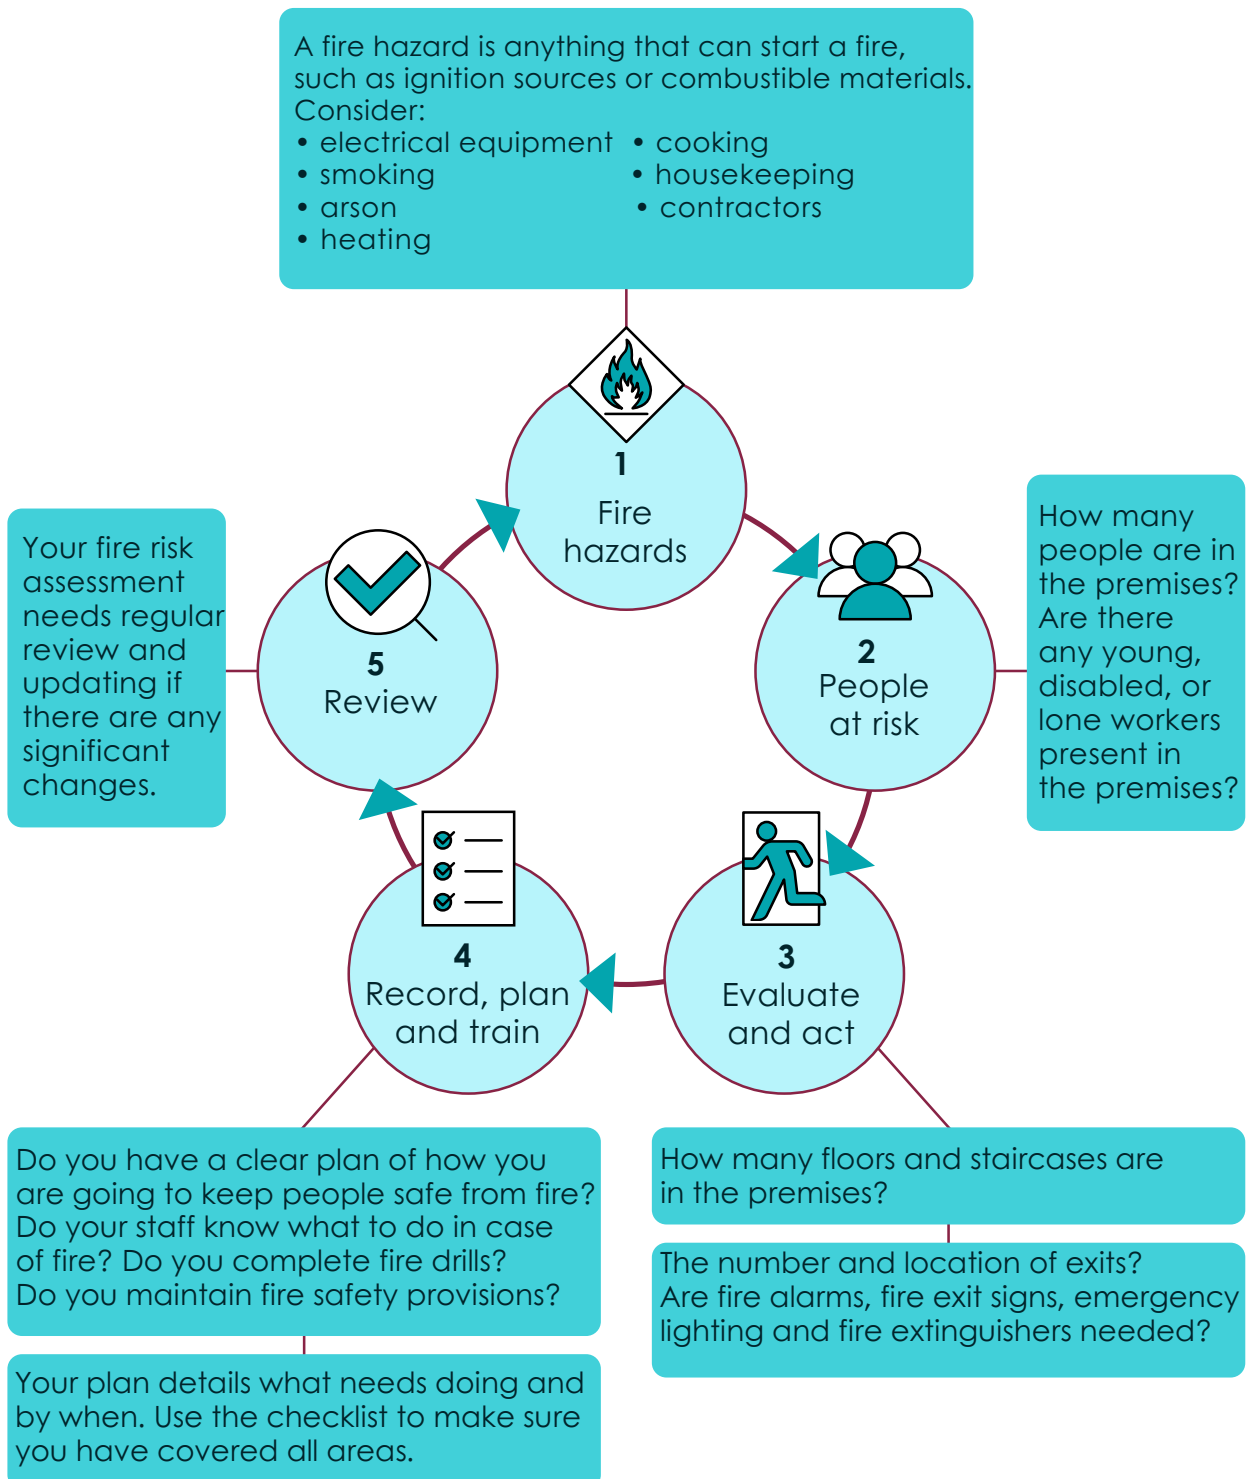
A fire hazard is anything that can start a fire, such as ignition sources or combustible materials. Consider:
• electrical equipment
• smoking
• arson
• heating
• cooking
• housekeeping
• contractors

1
Fire hazards

How many people are in the premises? Are there any young, disabled, or lone workers present in the premises?

2
People at risk

Your fire risk assessment needs regular review and updating if there are any significant changes.

5
Review

4
Record, plan and train

3
Evaluate and act

Do you have a clear plan of how you are going to keep people safe from fire? Do your staff know what to do in case of fire? Do you complete fire drills? Do you maintain fire safety provisions?

Your plan details what needs doing and by when. Use the checklist to make sure you have covered all areas.

How many floors and staircases are in the premises?

The number and location of exits? Are fire alarms, fire exit signs, emergency lighting and fire extinguishers needed?